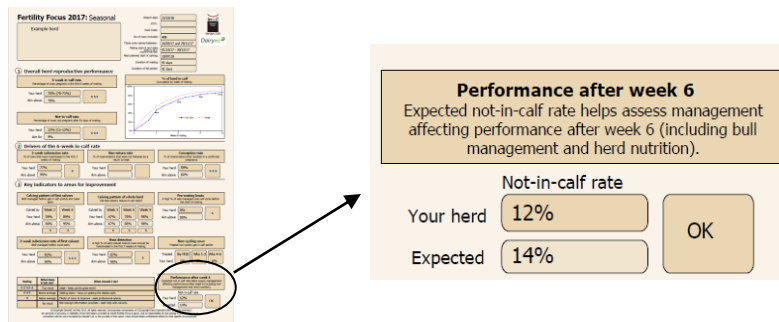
Fertility Focus 2017: Seasonal

Example herd

DairyNZ

1 Overall herd reproductive performance

6-week in-calf rate

Your herd

80th percentile

Not in calf rate

Your herd

% of herd in calf

2 Drivers of the 6-week in-calf rate

3 Key indicators to areas for improvement

Performance after week 6

Performance after week 6
Expected not-in-calf rate helps assess management affecting performance after week 6 (including bull management and herd nutrition).

Not-in-calf rate

Your herd 12%

Expected 14%

OK